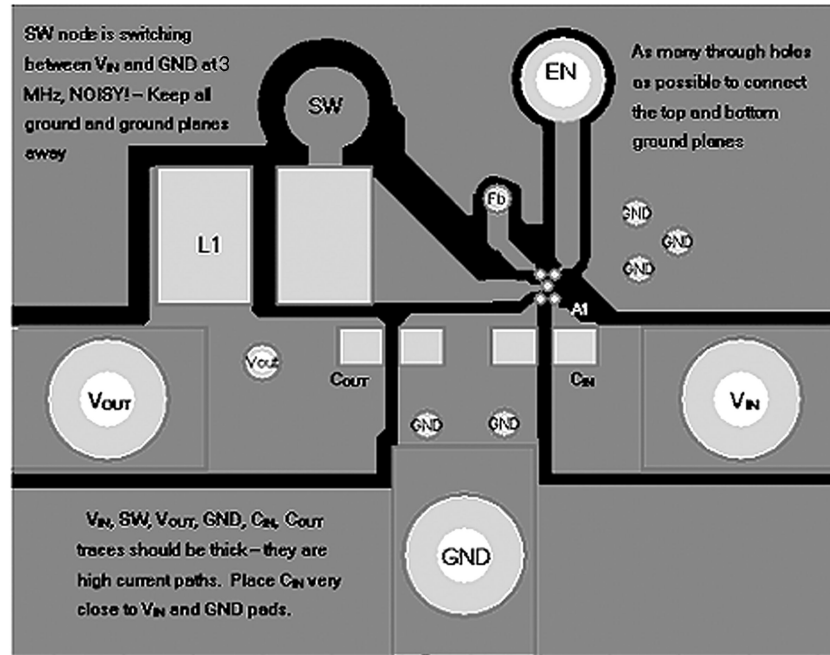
SW node is switching between $V_{IN}$ and GND at 3 MHz, NOISY! – Keep all ground and ground planes away

SW

EN

As many through holes as possible to connect the top and bottom ground planes

Fb

GND

GND

GND

L1

A1

Vout

$C_{OUT}$

$C_{IN}$

$V_{OUT}$

$V_{IN}$

GND

GND

$V_{IN}$, SW, $V_{OUT}$, GND, $C_{IN}$, $C_{OUT}$ traces should be thick – they are high current paths. Place $C_{IN}$ very close to $V_{IN}$ and GND pads.

GND